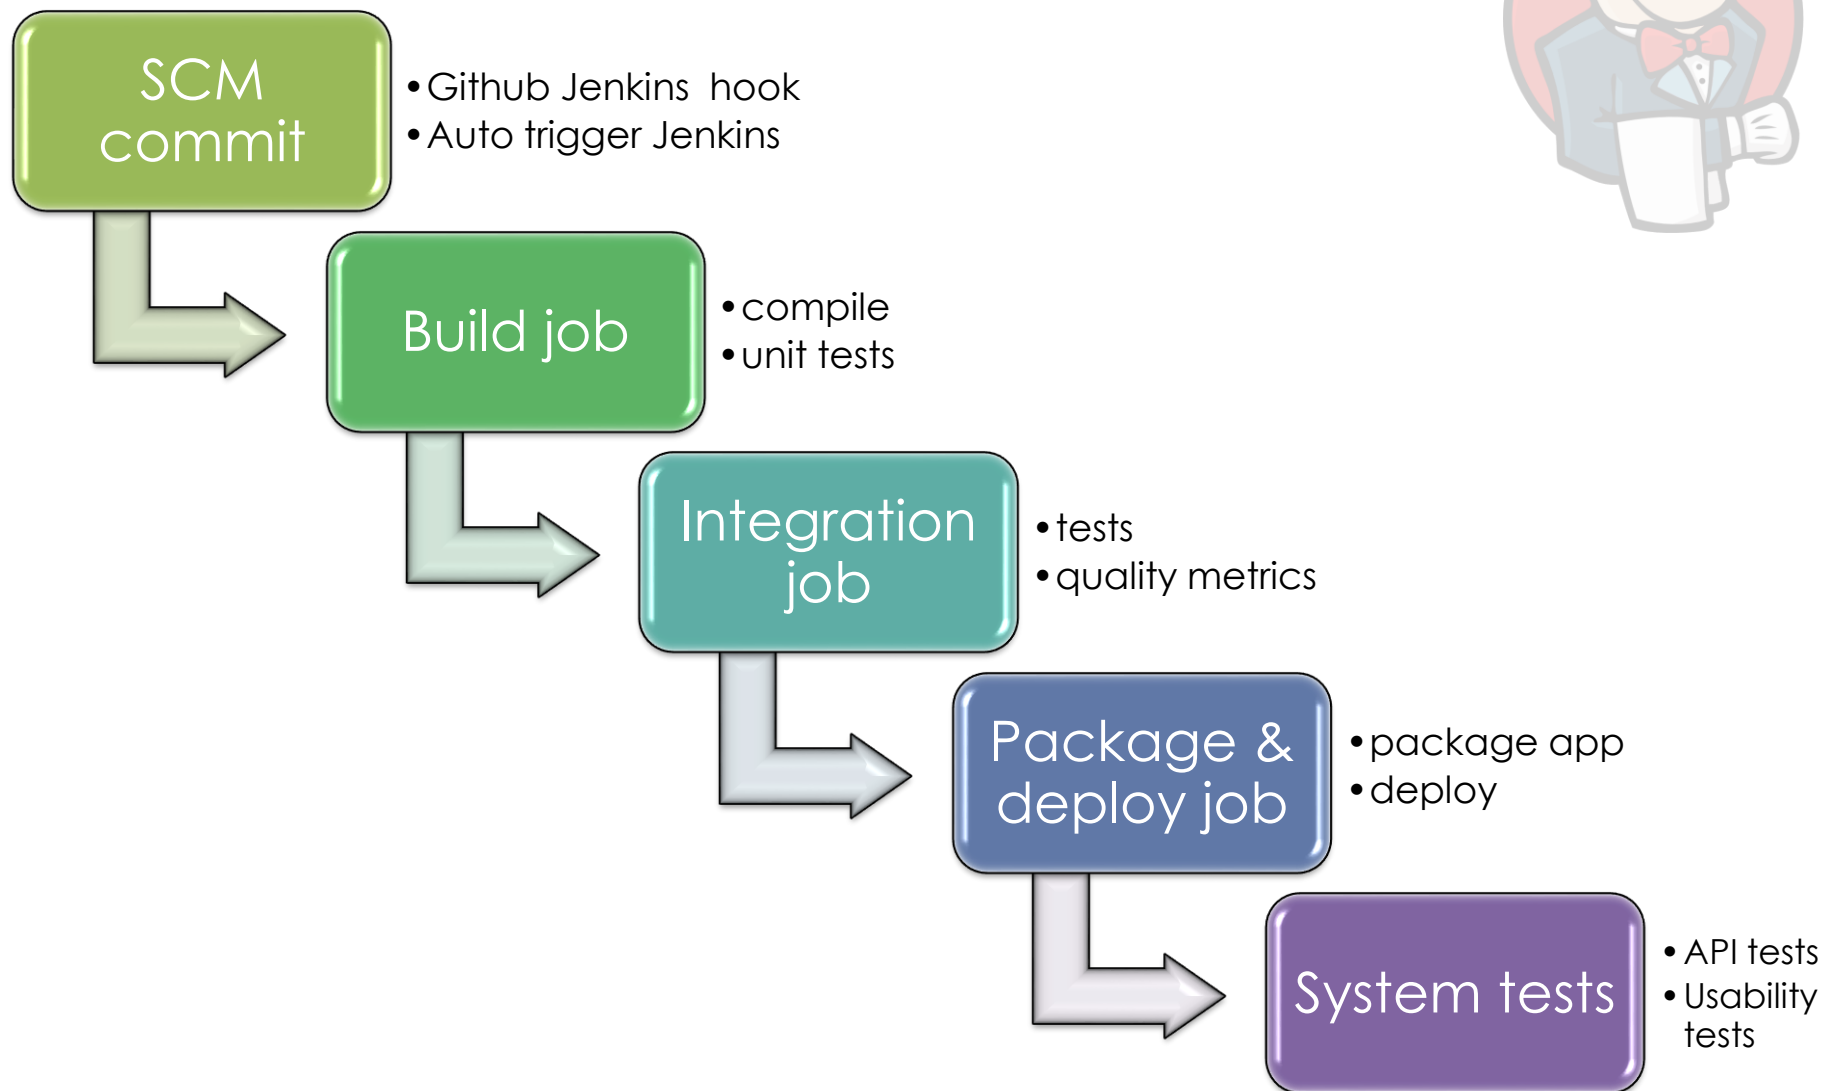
SCM commit

• Github Jenkins hook
• Auto trigger Jenkins

Build job

• compile
• unit tests

Integration job

• tests
• quality metrics

Package & deploy job

• package app
• deploy

System tests

• API tests
• Usability tests